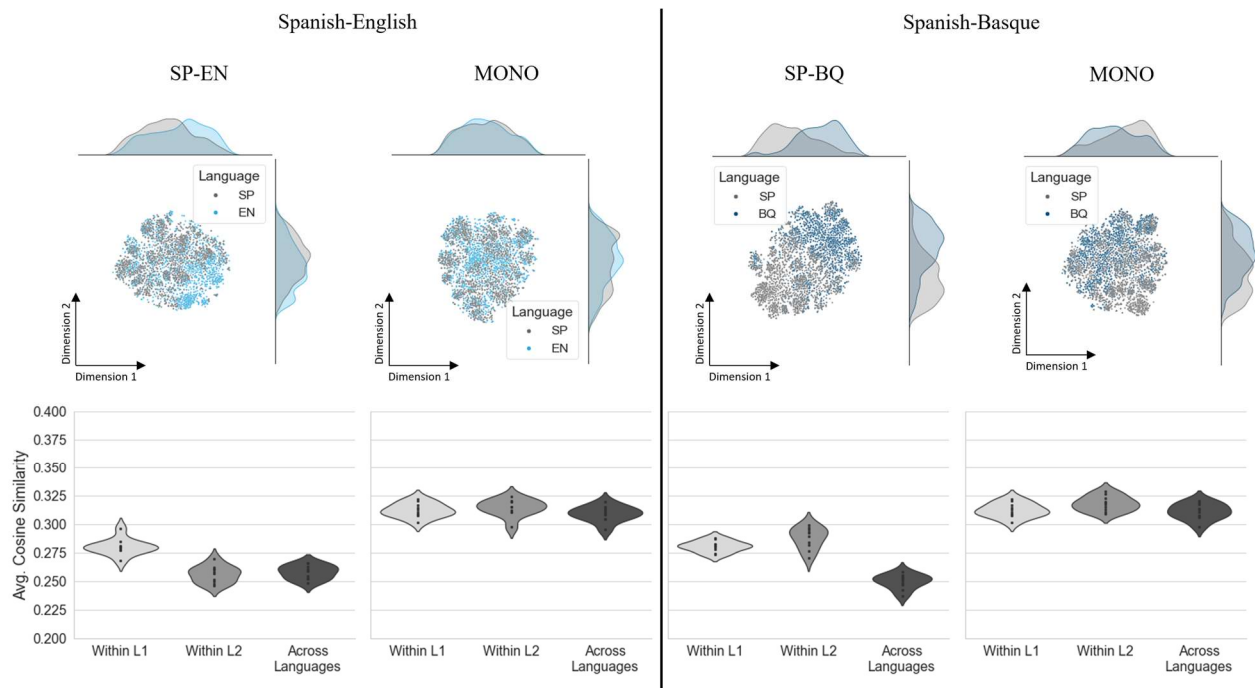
Spanish-English

SP-EN

Language
SP
EN

Dimension 2
Dimension 1

MONO

Language
SP
EN

Dimension 2
Dimension 1

Spanish-Basque

SP-BQ

Language
SP
BQ

Dimension 2
Dimension 1

MONO

Language
SP
BQ

Dimension 2
Dimension 1

Avg. Cosine Similarity
0.400
0.375
0.350
0.325
0.300
0.275
0.250
0.225
0.200

Within L1
Within L2
Across Languages

Within L1
Within L2
Across Languages

Within L1
Within L2
Across Languages

Within L1
Within L2
Across Languages